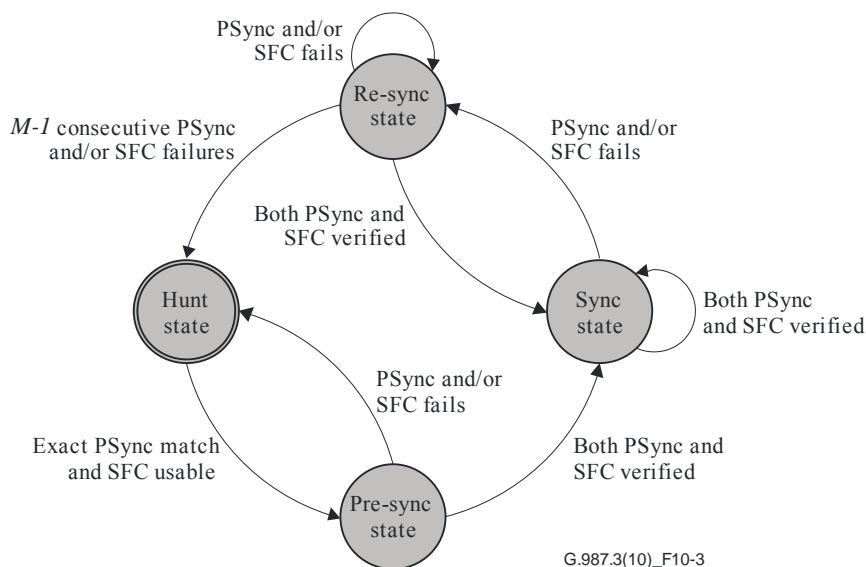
PSync and/or SFC fails

Re-sync state

*M-1* consecutive PSync and/or SFC failures

PSync and/or SFC fails

Both PSync and SFC verified

Hunt state

Sync state

Both PSync and SFC verified

PSync and/or SFC fails

Exact PSync match and SFC usable

Both PSync and SFC verified

Pre-sync state

G.987.3(10)_F10-3